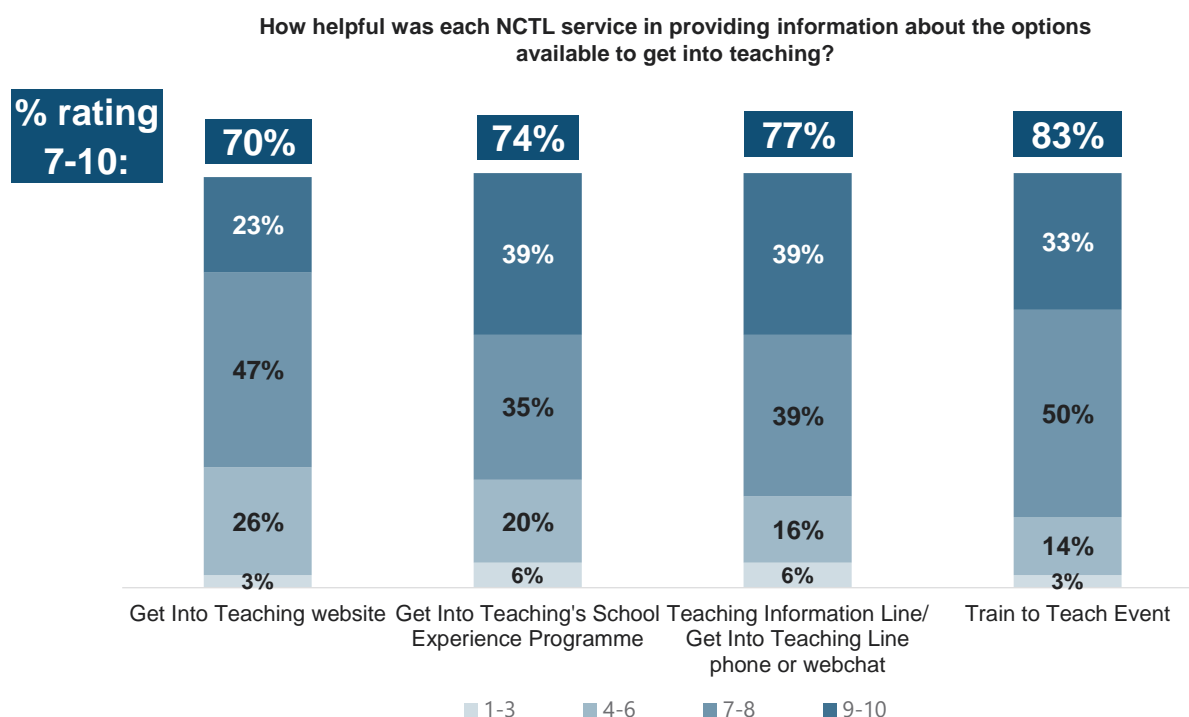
How helpful was each NCTL service in providing information about the options available to get into teaching?

% rating 7-10:

| | Get Into Teaching website | Get Into Teaching's School Experience Programme | Teaching Information Line/ Get Into Teaching Line phone or webchat | Train to Teach Event |
|---|---|---|---|---|
| % rating 7-10 | 70% | 74% | 77% | 83% |
| 9-10 | 23% | 39% | 39% | 33% |
| 7-8 | 47% | 35% | 39% | 50% |
| 4-6 | 26% | 20% | 16% | 14% |
| 1-3 | 3% | 6% | 6% | 3% |

1-3 4-6 7-8 9-10